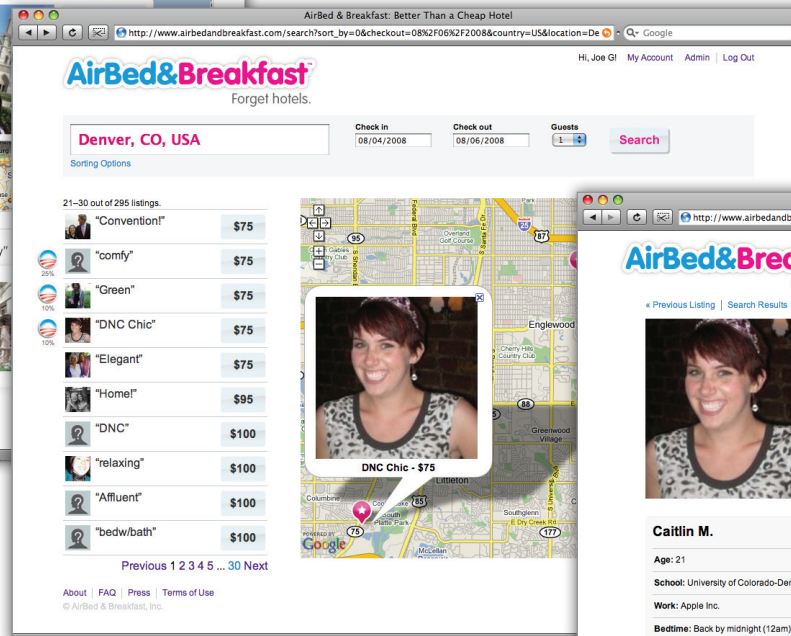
AirBed & Breakfast: Better Than a Cheap Hotel

http://www.airbedandbreakfast.com/search?sort_by=0&checkout=08%2F06%2F2008&country=US&location=De

Google

Hi, Joe G! | My Account | Admin | Log Out

AirBed&Breakfast

Forget hotels.

Denver, CO, USA

Check in 08/04/2008

Check out 08/06/2008

Guests 1

Search

Sorting Options

21–30 out of 295 listings.

| | |
|---|---|
| "Convention!" | $75 |
| "comfy" | $75 |
| "Green" | $75 |
| "DNC Chic" | $75 |
| "Elegant" | $75 |
| "Home!" | $95 |
| "DNC" | $100 |
| "relaxing" | $100 |
| "Affluent" | $100 |
| "bedw/bath" | $100 |

25%

10%

10%

Previous 1 2 3 4 5 ... 30 Next

About | FAQ | Press | Terms of Use

© AirBed & Breakfast, Inc.

DNC Chic - $75

Federal Blvd

Overland Golf Course

Englewood

Cherry Hills Country Club

Greenwood Village

Littleton

Columbine

South Platte Park

Southglenn

E Dry Creek Rd

McLellan

POWERED BY Google

95

87

25

88

75

177

http://www.airbedandb

AirBed&Breat

« Previous Listing | Search Results

Caitlin M.

Age: 21

School: University of Colorado-Der

Work: Apple Inc.

Bedtime: Back by midnight (12am)